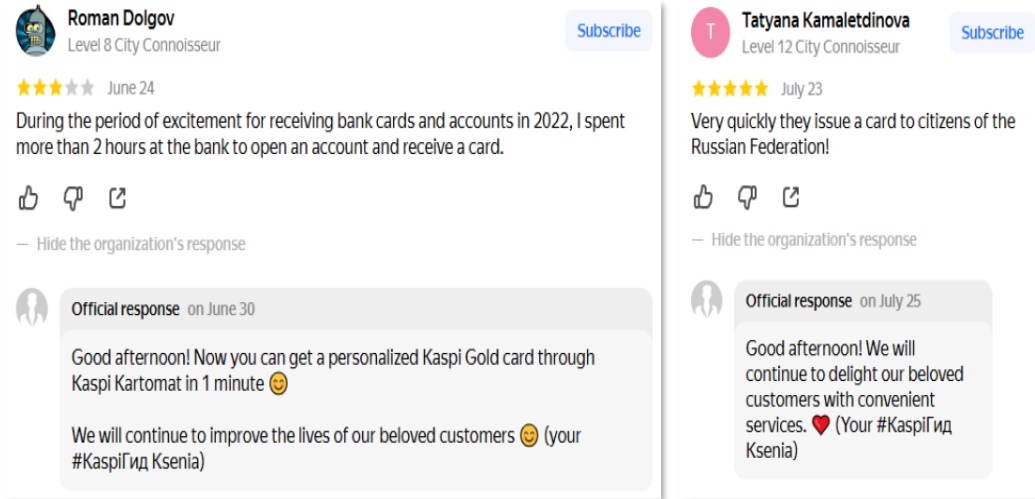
Roman Dolgov
Level 8 City Connoisseur

Subscribe

June 24

During the period of excitement for receiving bank cards and accounts in 2022, I spent more than 2 hours at the bank to open an account and receive a card.

— Hide the organization's response

Official response on June 30

Good afternoon! Now you can get a personalized Kaspi Gold card through Kaspi Kartomat in 1 minute 😊

We will continue to improve the lives of our beloved customers 😊 (your #KaspiГид Ksenia)

T

Tatyana Kamaletdinova
Level 12 City Connoisseur

Subscribe

July 23

Very quickly they issue a card to citizens of the Russian Federation!

— Hide the organization's response

Official response on July 25

Good afternoon! We will continue to delight our beloved customers with convenient services. ❤️ (Your #KaspiГид Ksenia)